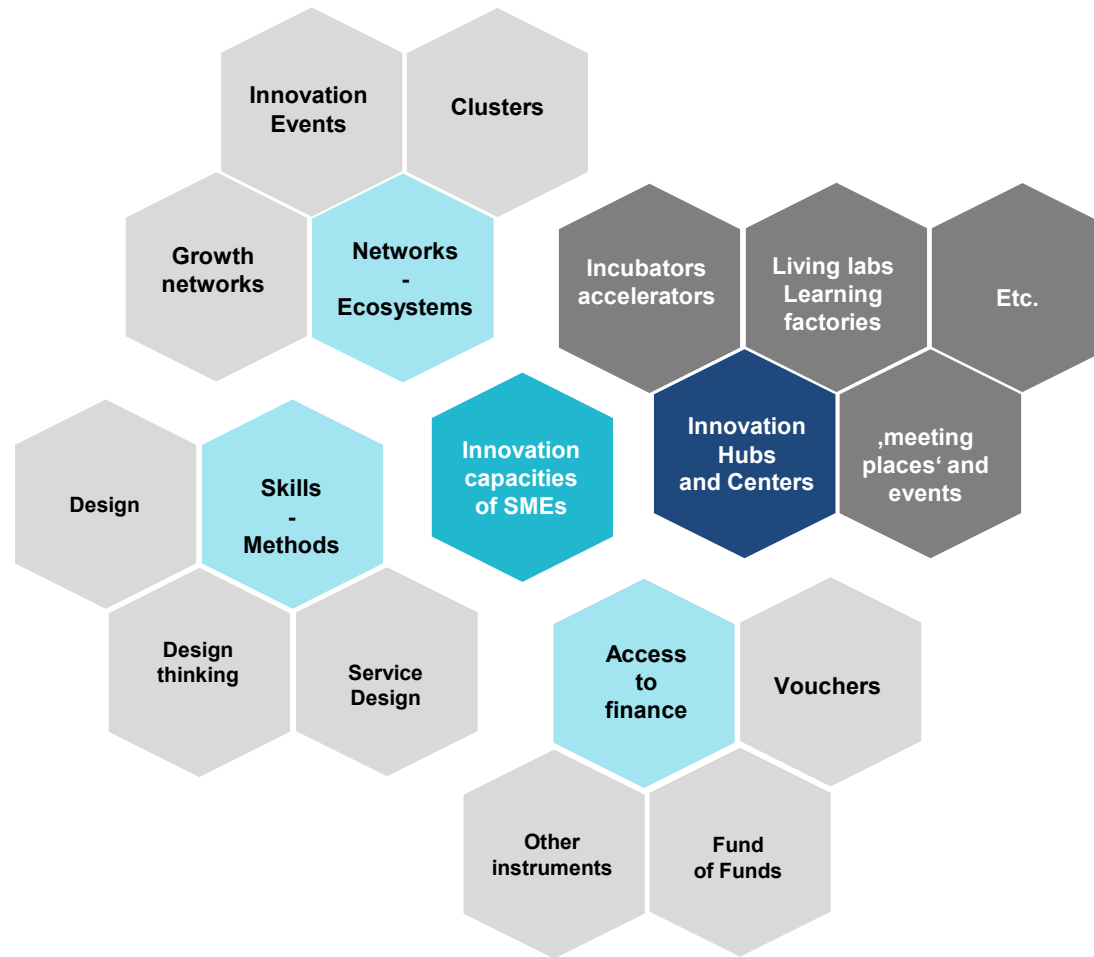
Innovation Events

Clusters

Growth networks

Networks - Ecosystems

Incubators accelerators

Living labs Learning factories

Etc.

Innovation capacities of SMEs

Innovation Hubs and Centers

‚meeting places‘ and events

Design

Skills - Methods

Design thinking

Service Design

Access to finance

Vouchers

Other instruments

Fund of Funds